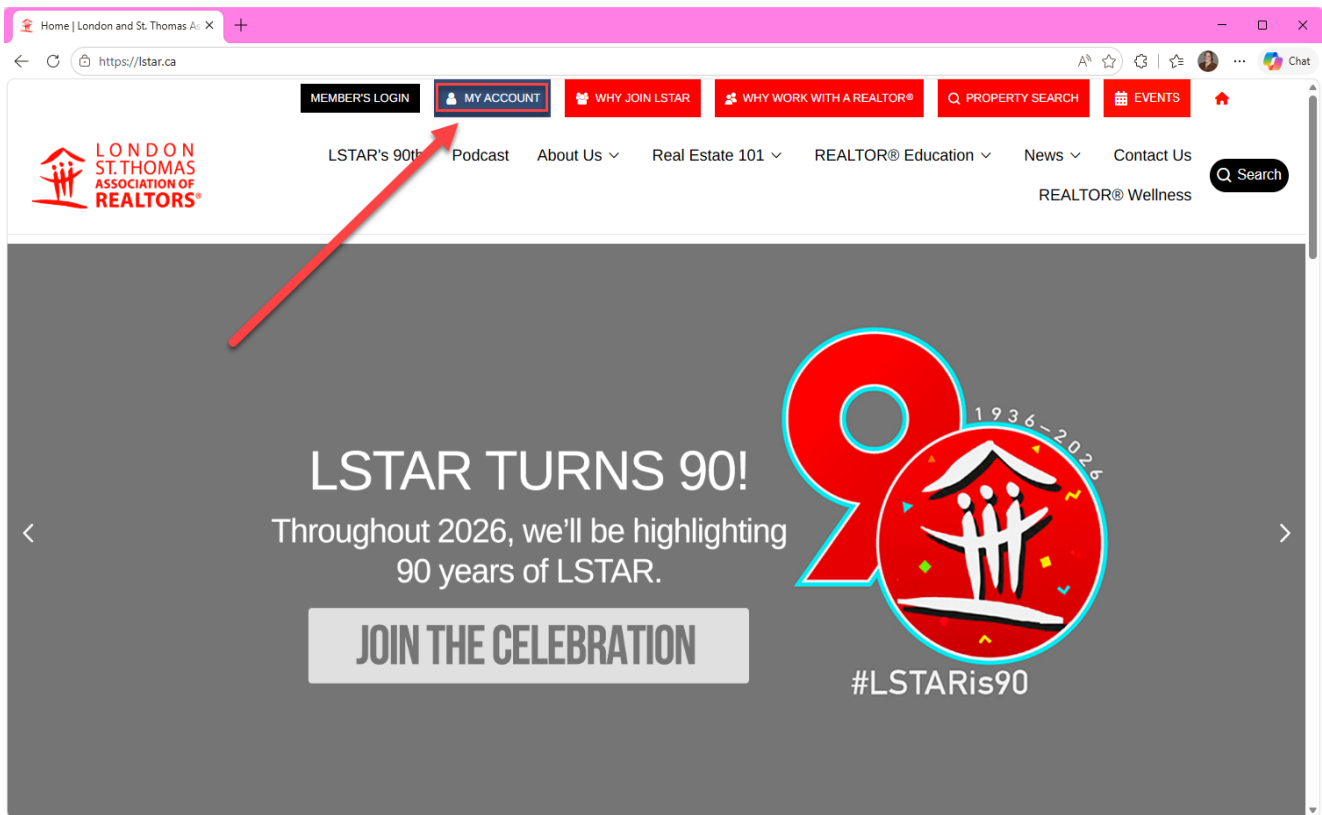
Home | London and St. Thomas As

https://lstar.ca

Chat

MEMBER'S LOGIN

MY ACCOUNT

WHY JOIN LSTAR

WHY WORK WITH A REALTOR®

PROPERTY SEARCH

EVENTS

LONDON ST.THOMAS ASSOCIATION OF REALTORS®

LSTAR's 90th

Podcast

About Us

Real Estate 101

REALTOR® Education

News

Contact Us

REALTOR® Wellness

Search

LSTAR TURNS 90!

Throughout 2026, we'll be highlighting 90 years of LSTAR.

JOIN THE CELEBRATION

1936–2026

#LSTARis90